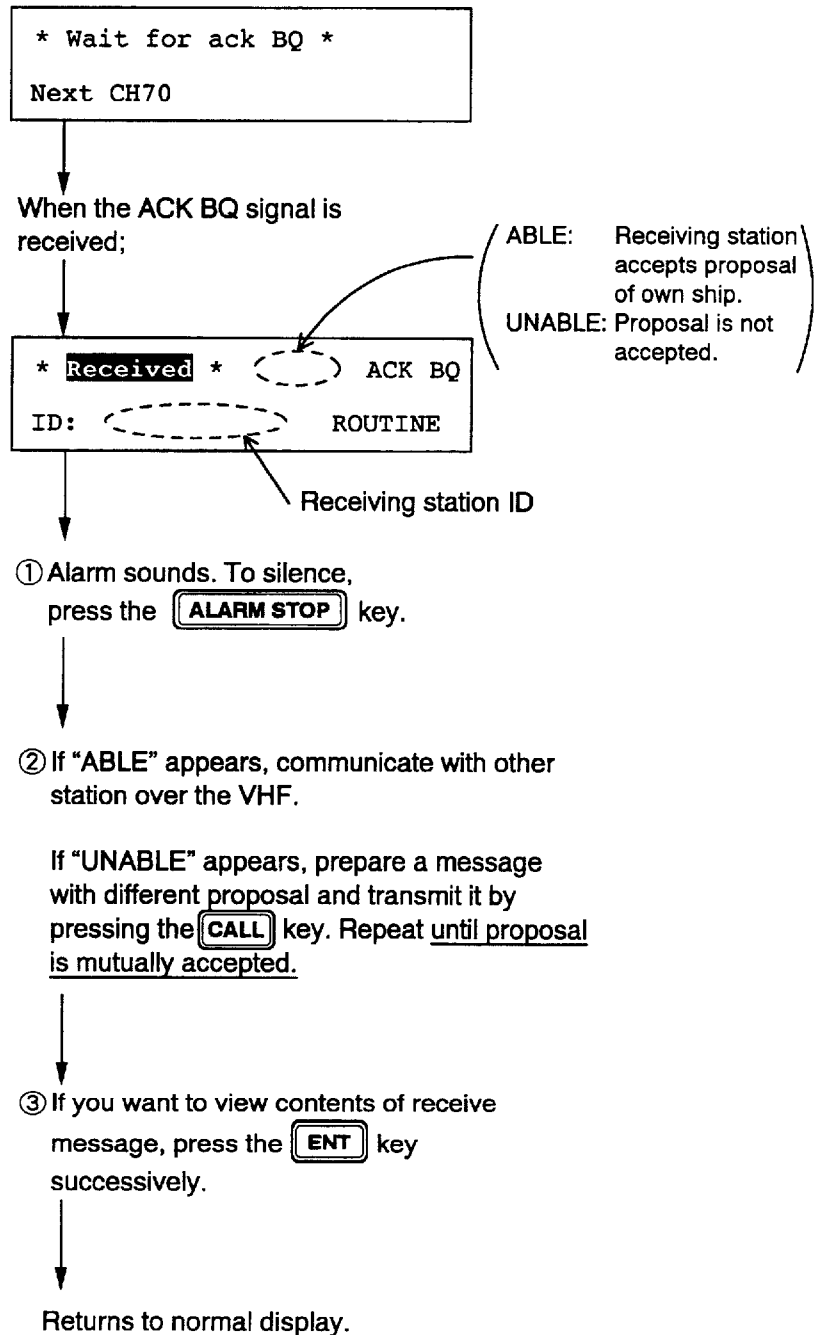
* Wait for ack BQ *

Next CH70

When the ACK BQ signal is received;

ABLE: Receiving station accepts proposal of own ship.
UNABLE: Proposal is not accepted.

* Received * ACK BQ

ID: ROUTINE

Receiving station ID

① Alarm sounds. To silence, press the ALARM STOP key.

② If "ABLE" appears, communicate with other station over the VHF.

If "UNABLE" appears, prepare a message with different proposal and transmit it by pressing the CALL key. Repeat until proposal is mutually accepted.

③ If you want to view contents of receive message, press the ENT key successively.

Returns to normal display.